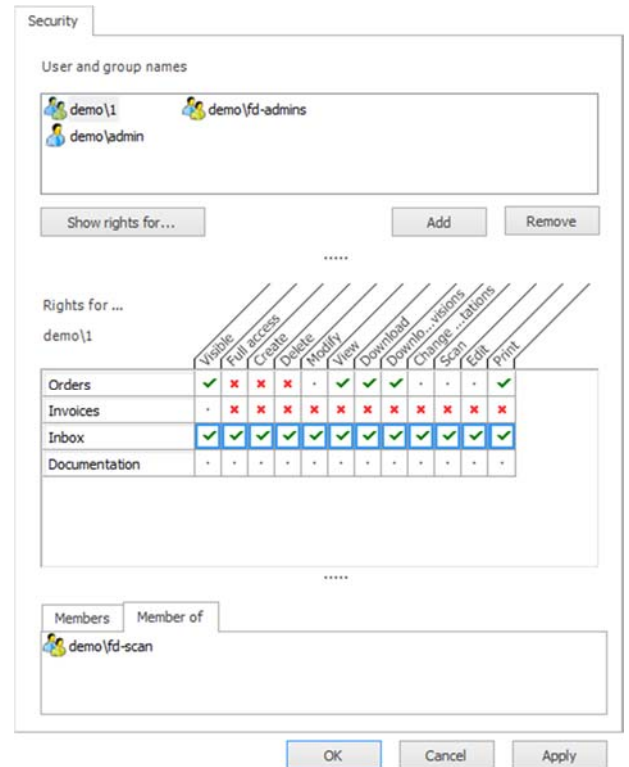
Security

User and group names

demo\1
demo\fd-admins
demo\admin

Show rights for...
Add
Remove

.....

Rights for ...

demo\1

|  | Visible | Full access | Create | Delete | Modify | View | Download | Downlo...visions | Change ...tations | Scan | Edit | Print |
|---|---|---|---|---|---|---|---|---|---|---|---|---|
| Orders | ✓ | ✗ | ✗ | ✗ | · | ✓ | ✓ | ✓ | · | · | · | ✓ |
| Invoices | · | ✗ | ✗ | ✗ | ✗ | ✗ | ✗ | ✗ | ✗ | ✗ | ✗ | ✗ |
| Inbox | ✓ | ✓ | ✓ | ✓ | ✓ | ✓ | ✓ | ✓ | ✓ | ✓ | ✓ | ✓ |
| Documentation | · | · | · | · | · | · | · | · | · | · | · | · |

.....

Members
Member of

demo\fd-scan

OK
Cancel
Apply